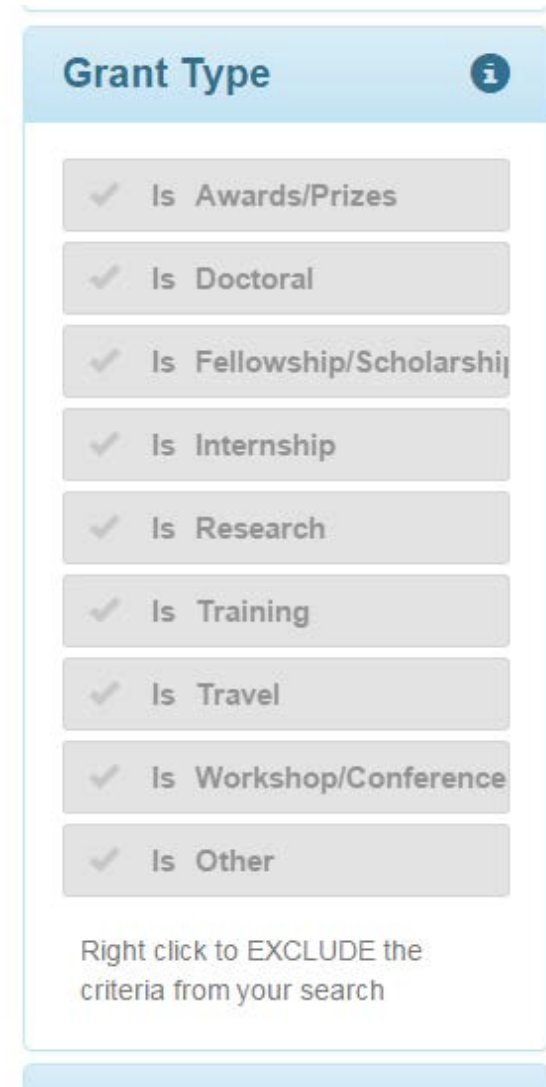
Grant Type

Is Awards/Prizes

Is Doctoral

Is Fellowship/Scholarshi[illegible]

Is Internship

Is Research

Is Training

Is Travel

Is Workshop/Conference

Is Other

Right click to EXCLUDE the criteria from your search